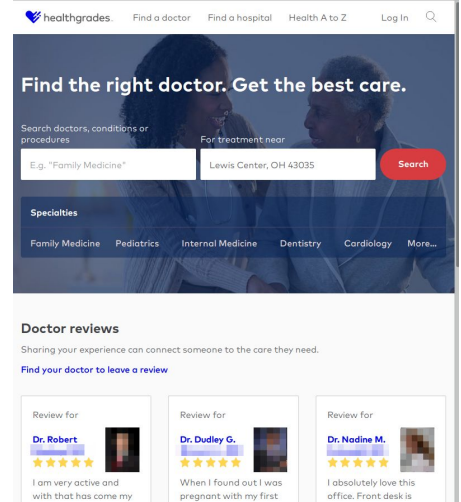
healthgrades. Find a doctor Find a hospital Health A to Z Log In

Find the right doctor. Get the best care.

Search doctors, conditions or procedures

E.g. "Family Medicine"

For treatment near

Lewis Center, OH 43035

Search

Specialties

Family Medicine Pediatrics Internal Medicine Dentistry Cardiology More...

Doctor reviews

Sharing your experience can connect someone to the care they need.

Find your doctor to leave a review

Review for

Dr. Robert

I am very active and with that has come my

Review for

Dr. Dudley G.

When I found out I was pregnant with my first

Review for

Dr. Nadine M.

I absolutely love this office. Front desk is